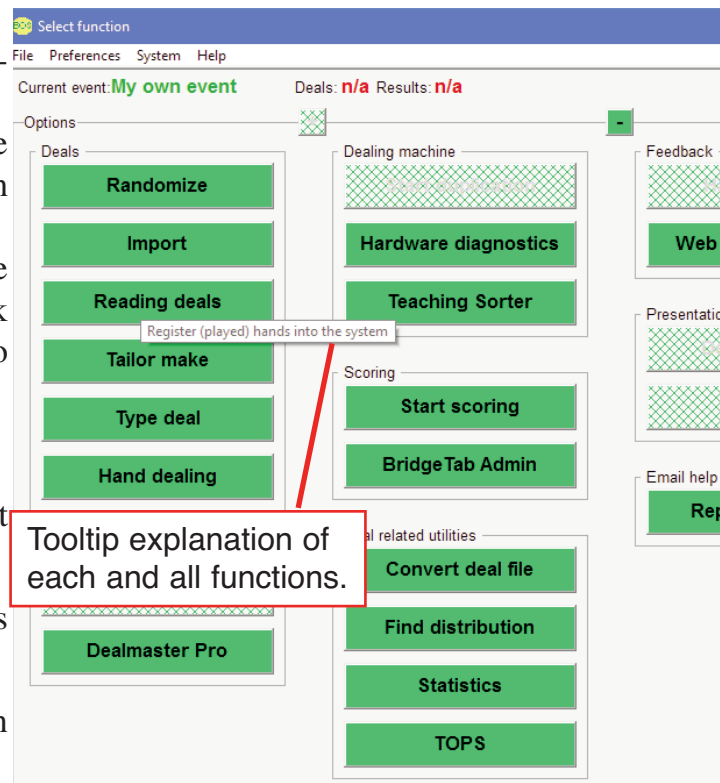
Select function
File Preferences System Help
Current event: My own event Deals: n/a Results: n/a
Options
Deals
Randomize
Import
Reading deals
Register (played) hands into the system
Tailor make
Type deal
Hand dealing
Dealmaster Pro

Dealing machine
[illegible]
Hardware diagnostics
Teaching Sorter

Scoring
Start scoring
BridgeTab Admin

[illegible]l related utilities
Convert deal file
Find distribution
Statistics
TOPS

Feedback
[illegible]
Web

Presentatio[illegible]

Email help
Rep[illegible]

Tooltip explanation of each and all functions.